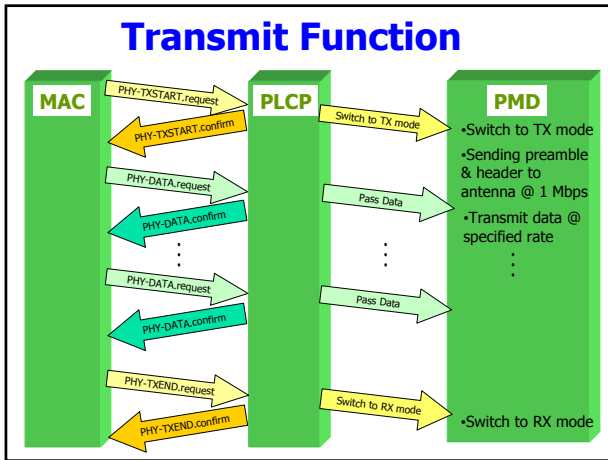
Transmit Function

MAC

PLCP

PMD

PHY-TXSTART.request

PHY-TXSTART.confirm

Switch to TX mode

•Switch to TX mode

•Sending preamble & header to antenna @ 1 Mbps

PHY-DATA.request

Pass Data

PHY-DATA.confirm

•Transmit data @ specified rate

⋮

⋮

⋮

PHY-DATA.request

Pass Data

PHY-DATA.confirm

PHY-TXEND.request

Switch to RX mode

PHY-TXEND.confirm

•Switch to RX mode